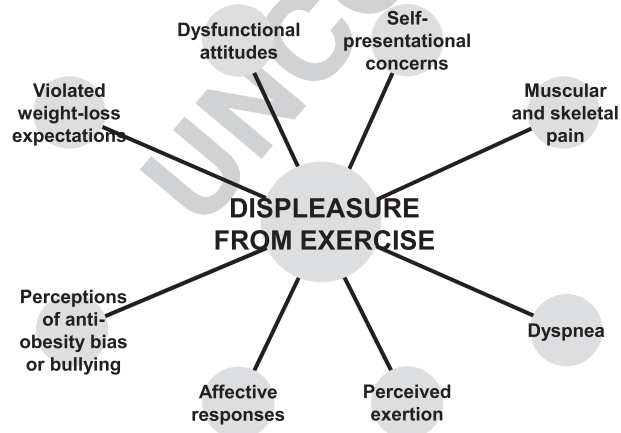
Dysfunctional attitudes

Self-presentational concerns

Violated weight-loss expectations

Muscular and skeletal pain

DISPLEASURE FROM EXERCISE

Perceptions of anti-obesity bias or bullying

Dyspnea

Affective responses

Perceived exertion

UNCO